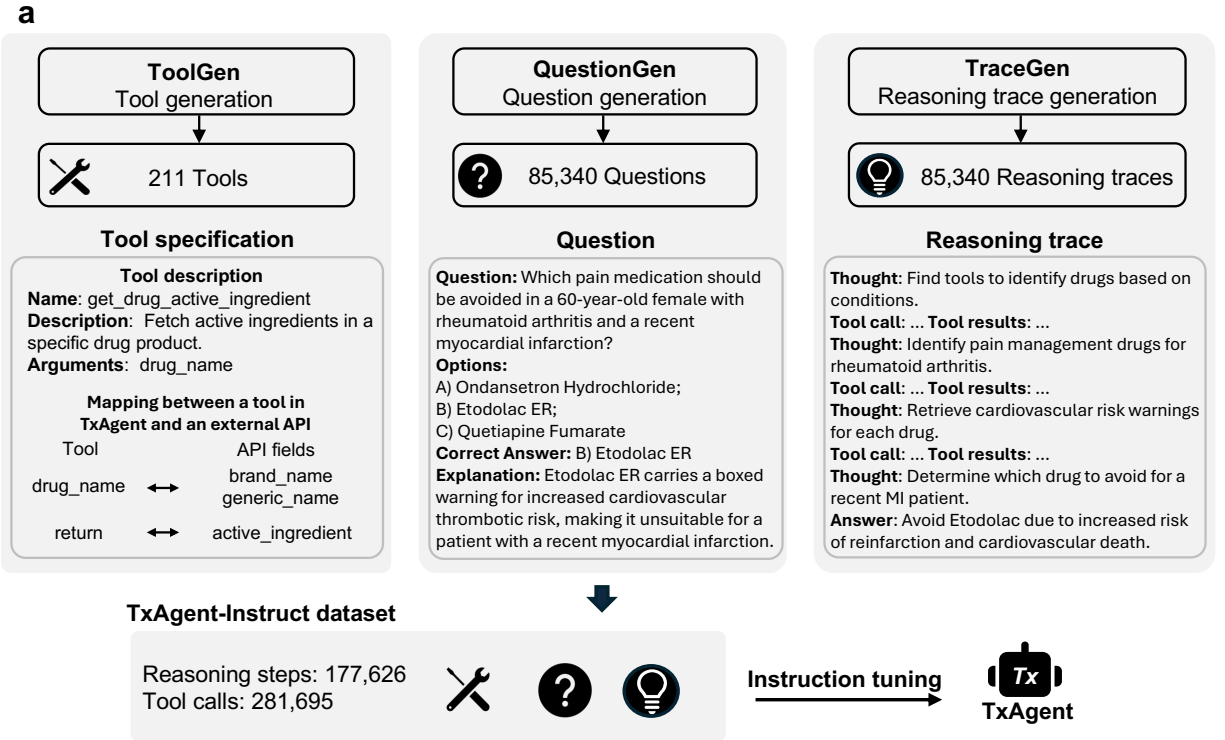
a

ToolGen
Tool generation

211 Tools

Tool specification

Tool description
Name: get_drug_active_ingredient
Description: Fetch active ingredients in a specific drug product.
Arguments: drug_name

Mapping between a tool in TxAgent and an external API

| Tool | | API fields |
|---|---|---|
| drug_name | ↔ | brand_name generic_name |
| return | ↔ | active_ingredient |

QuestionGen
Question generation

?

85,340 Questions

Question

Question: Which pain medication should be avoided in a 60-year-old female with rheumatoid arthritis and a recent myocardial infarction?
Options:
A) Ondansetron Hydrochloride;
B) Etodolac ER;
C) Quetiapine Fumarate
Correct Answer: B) Etodolac ER
Explanation: Etodolac ER carries a boxed warning for increased cardiovascular thrombotic risk, making it unsuitable for a patient with a recent myocardial infarction.

TraceGen
Reasoning trace generation

85,340 Reasoning traces

Reasoning trace

Thought: Find tools to identify drugs based on conditions.
Tool call: ... Tool results: ...
Thought: Identify pain management drugs for rheumatoid arthritis.
Tool call: ... Tool results: ...
Thought: Retrieve cardiovascular risk warnings for each drug.
Tool call: ... Tool results: ...
Thought: Determine which drug to avoid for a recent MI patient.
Answer: Avoid Etodolac due to increased risk of reinfarction and cardiovascular death.

TxAgent-Instruct dataset

Reasoning steps: 177,626
Tool calls: 281,695

?

Instruction tuning

Tx
TxAgent